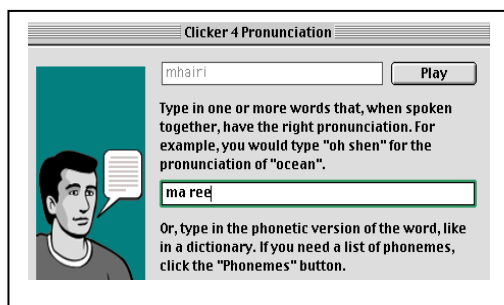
Clicker 4 Pronunciation

mhairi

Play

Type in one or more words that, when spoken together, have the right pronunciation. For example, you would type "oh shen" for the pronunciation of "ocean".

ma ree

Or, type in the phonetic version of the word, like in a dictionary. If you need a list of phonemes, click the "Phonemes" button.